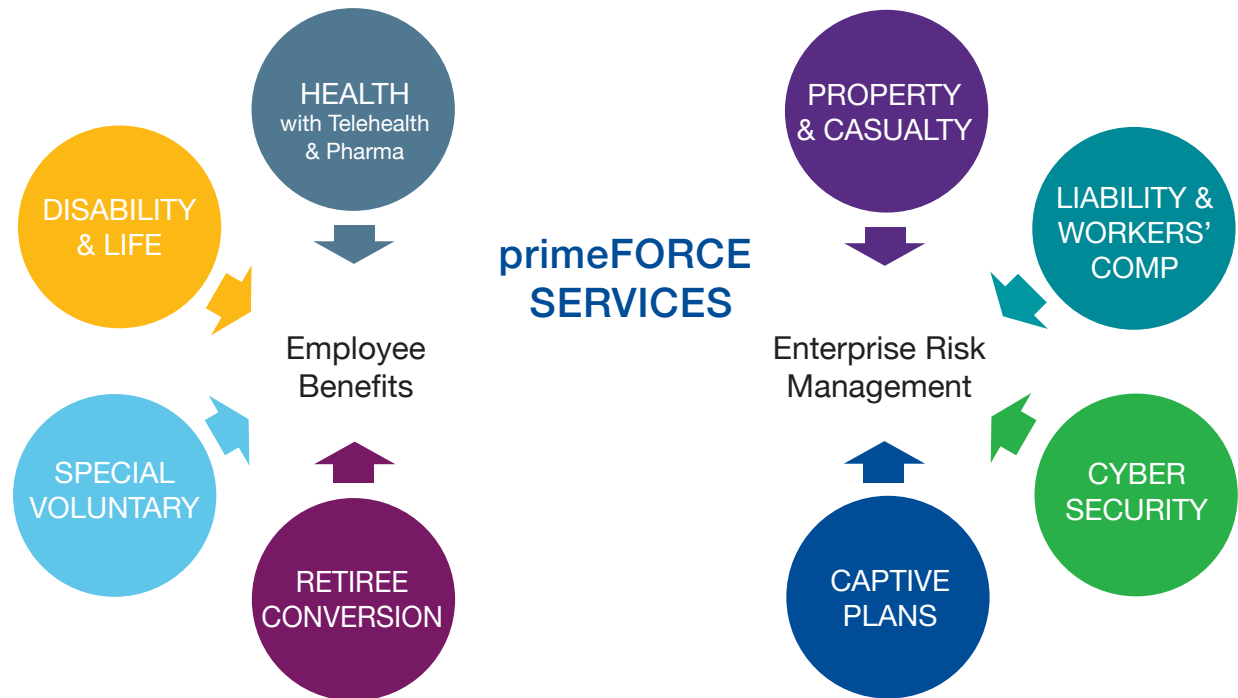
HEALTH
with Telehealth
& Pharma

DISABILITY
& LIFE

primeFORCE
SERVICES

PROPERTY
& CASUALTY

LIABILITY &
WORKERS'
COMP

Employee
Benefits

Enterprise Risk
Management

SPECIAL
VOLUNTARY

CYBER
SECURITY

RETIREE
CONVERSION

CAPTIVE
PLANS